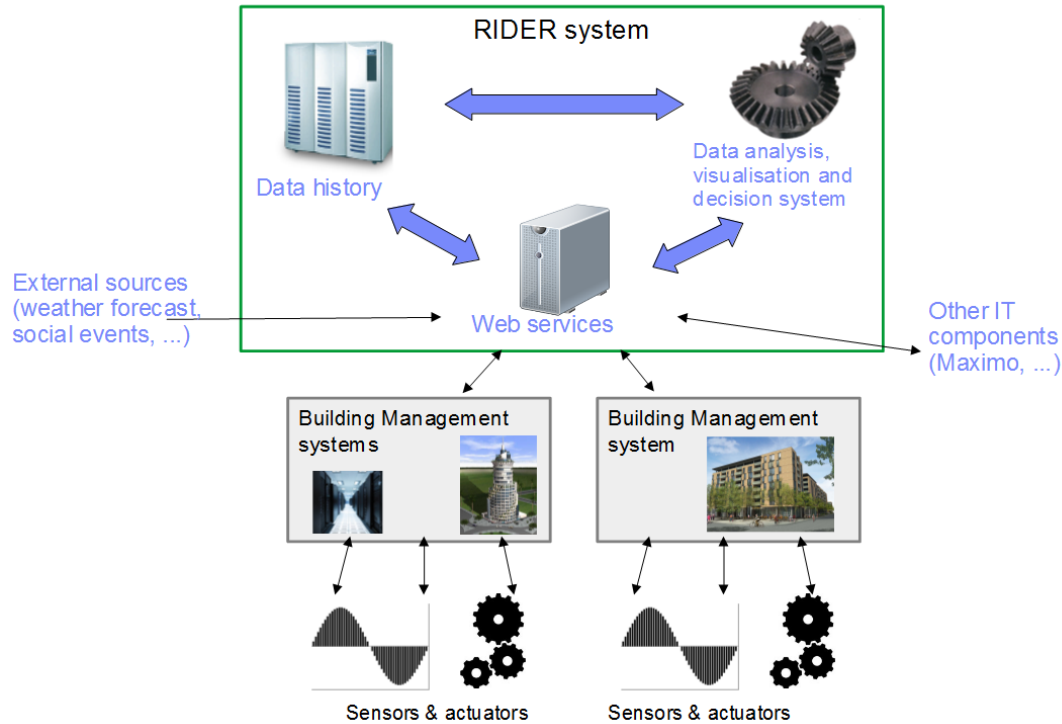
RIDER system

Data history

Data analysis, visualisation and decision system

Web services

External sources (weather forecast, social events, ...)

Other IT components (Maximo, ...)

Building Management systems

Building Management system

Sensors & actuators

Sensors & actuators